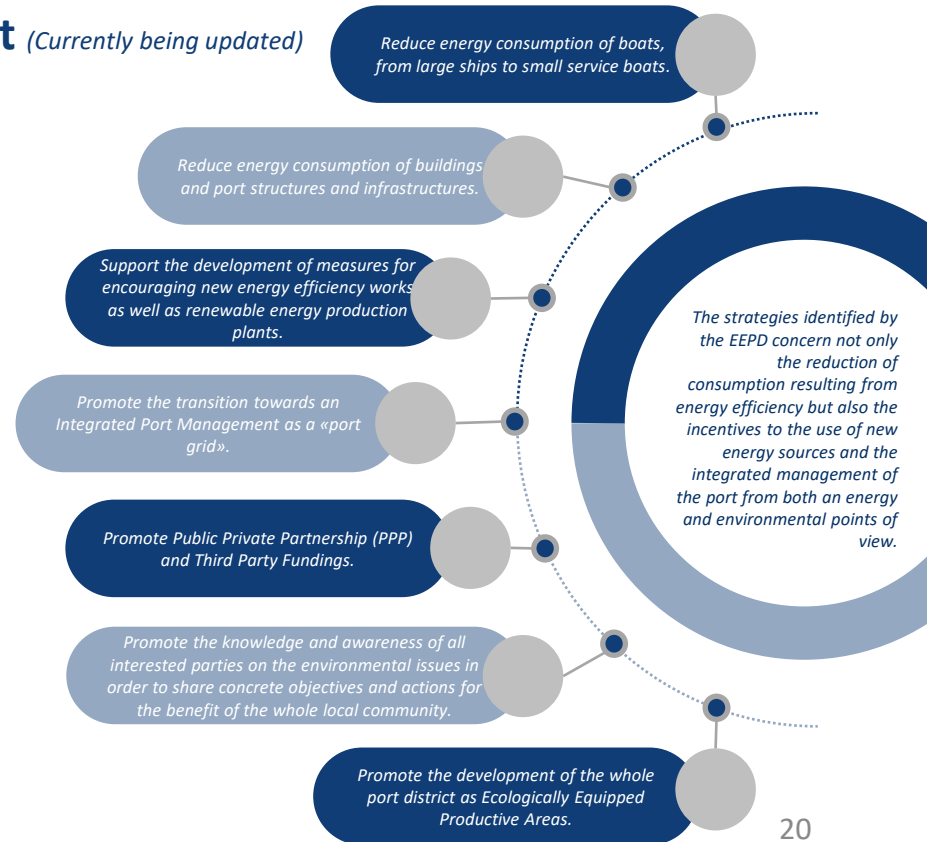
t *(Currently being updated)*

Reduce energy consumption of boats, from large ships to small service boats.

Reduce energy consumption of buildings and port structures and infrastructures.

Support the development of measures for encouraging new energy efficiency works as well as renewable energy production plants.

Promote the transition towards an Integrated Port Management as a «port grid».

Promote Public Private Partnership (PPP) and Third Party Fundings.

Promote the knowledge and awareness of all interested parties on the environmental issues in order to share concrete objectives and actions for the benefit of the whole local community.

Promote the development of the whole port district as Ecologically Equipped Productive Areas.

The strategies identified by the EEPD concern not only the reduction of consumption resulting from energy efficiency but also the incentives to the use of new energy sources and the integrated management of the port from both an energy and environmental points of view.

20